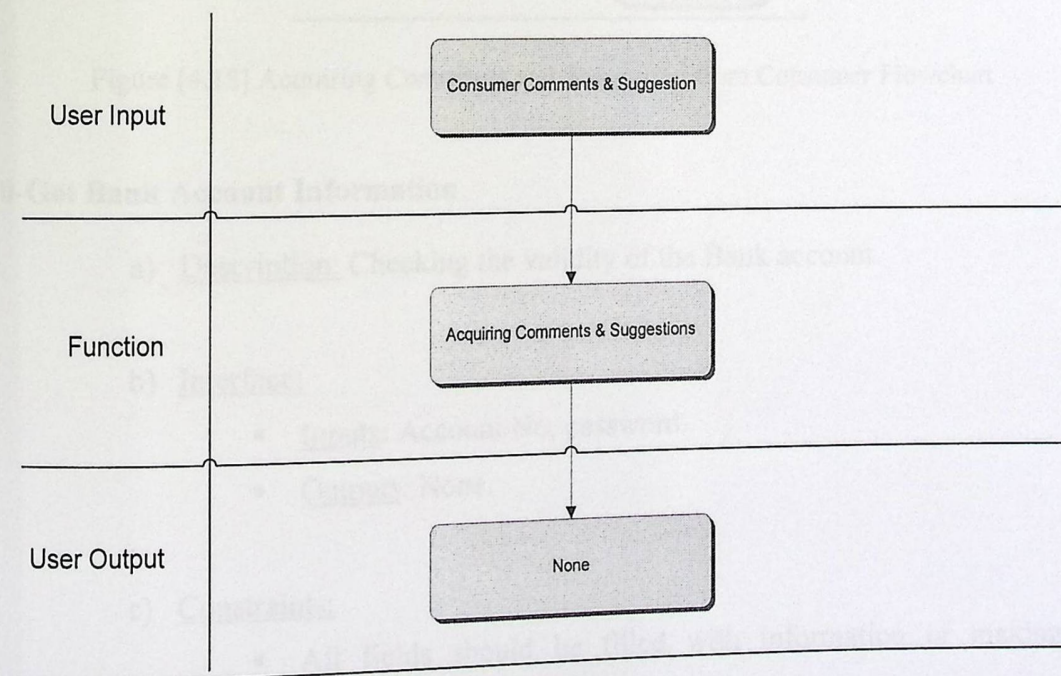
Figure [4.15] Acquiring Co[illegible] Consumer Flowchart

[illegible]-Get Bank Account Information

a) Description: Checking the validity of the Bank account

b) Interface:

▪ Inputs: Account No, password.

▪ Outputs: None.

c) Constraints:

▪ All fields should be filled with information in matching

User Input

Consumer Comments & Suggestion

Function

Acquiring Comments & Suggestions

User Output

None